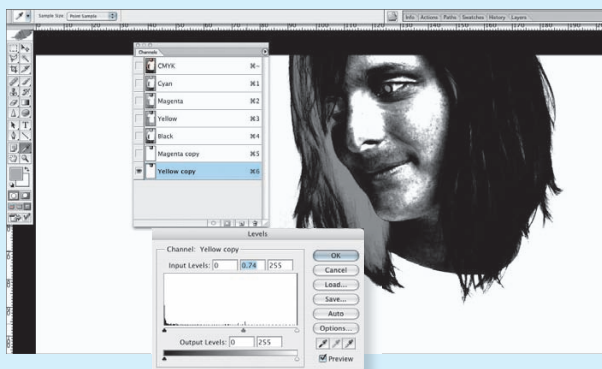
Sample Size: Point Sample

Info | Actions | Paths | Swatches | History | Layers

Channels

CMYK ⌘~
Cyan ⌘1
Magenta ⌘2
Yellow ⌘3
Black ⌘4
Magenta copy ⌘5
Yellow copy ⌘6

Levels

Channel: Yellow copy

Input Levels: 0 0.74 255

Output Levels: 0 255

OK
Cancel
Load...
Save...
Auto
Options...
Preview